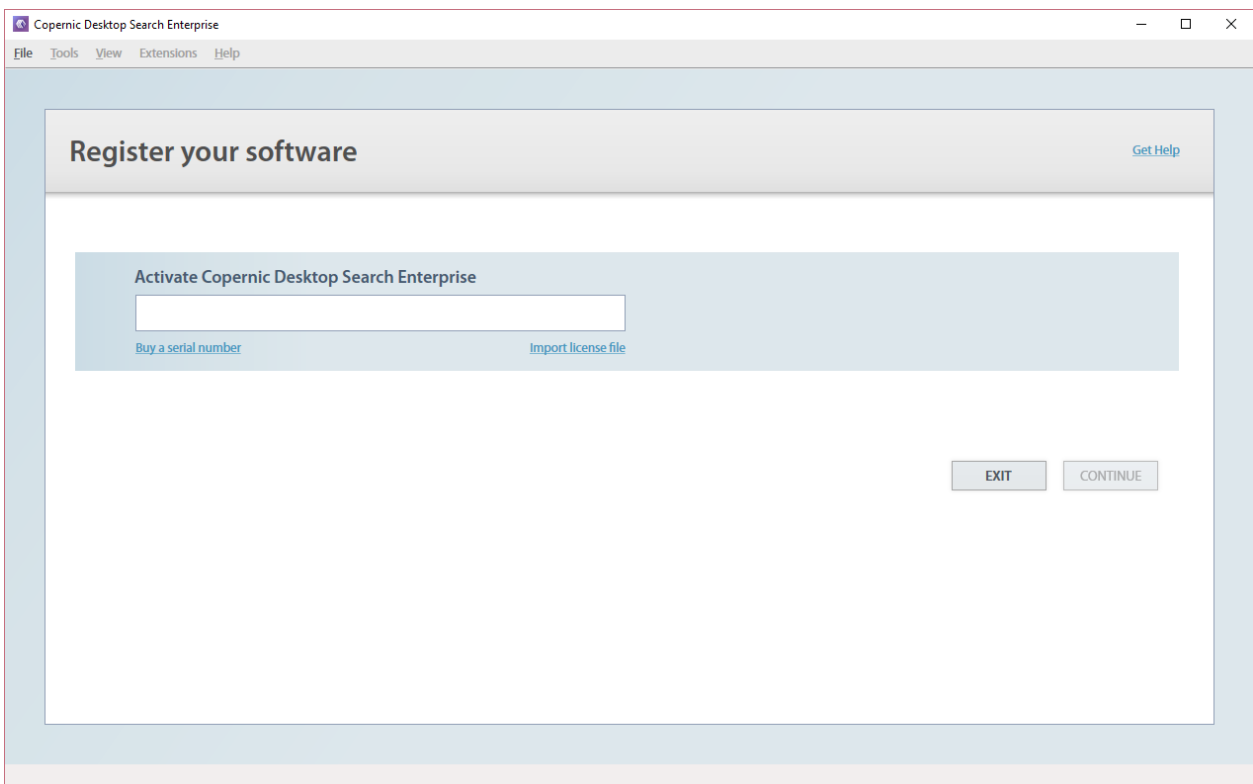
Copernic Desktop Search Enterprise

File Tools View Extensions Help

Register your software

Get Help

Activate Copernic Desktop Search Enterprise

Buy a serial number

Import license file

EXIT

CONTINUE